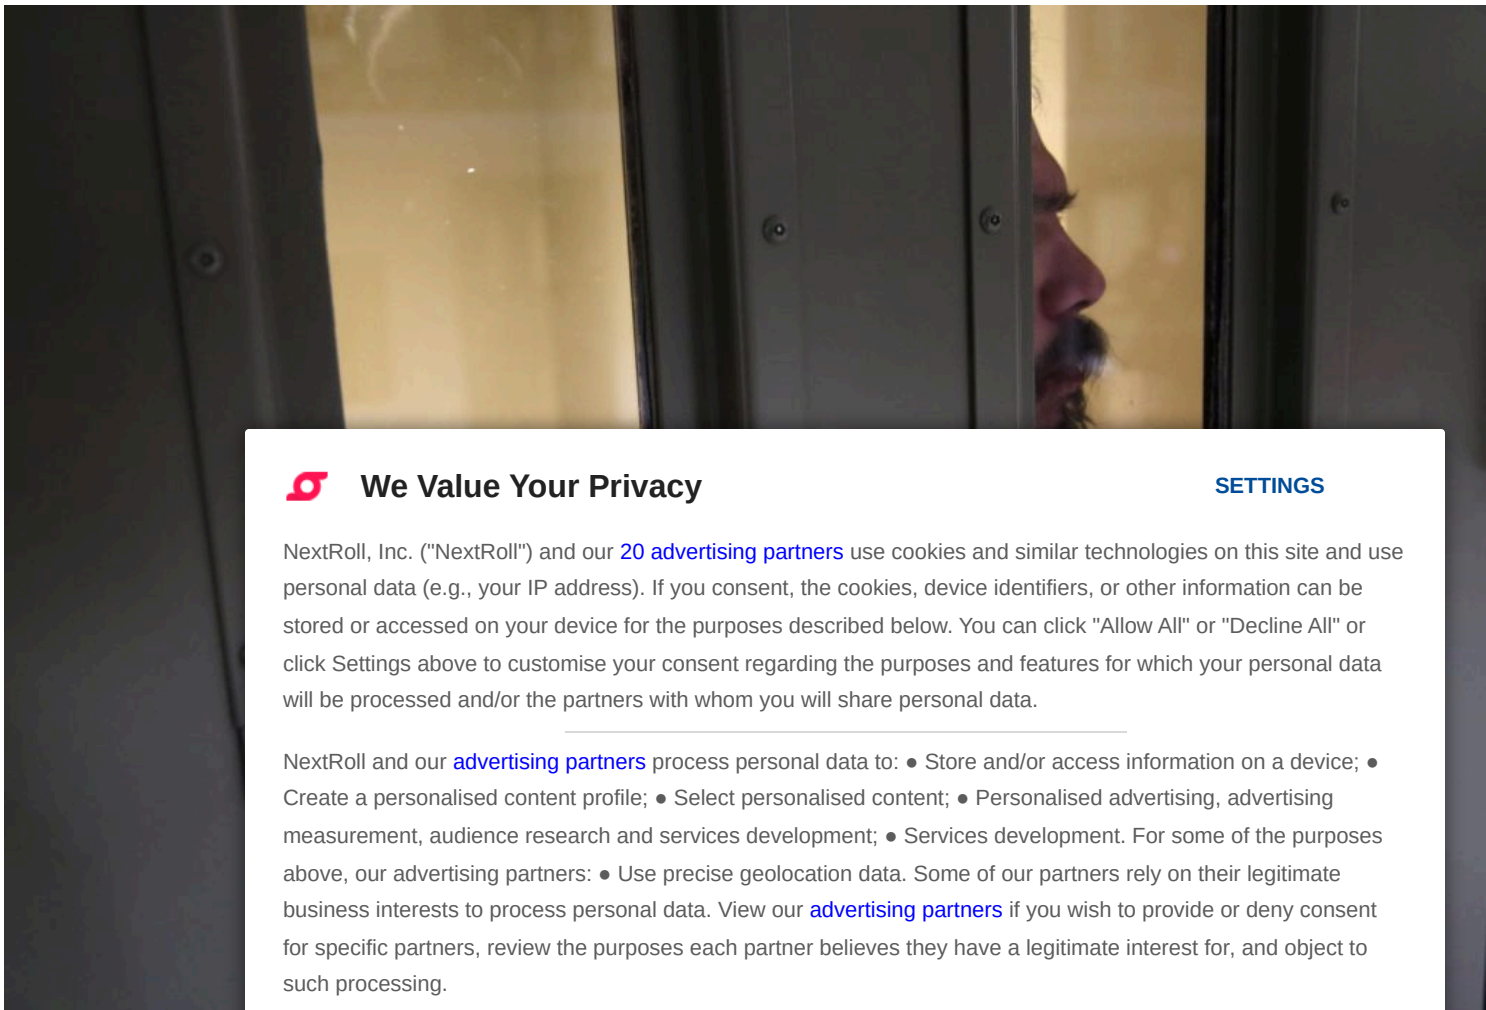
We Value Your Privacy

SETTINGS

NextRoll, Inc. ("NextRoll") and our 20 advertising partners use cookies and similar technologies on this site and use personal data (e.g., your IP address). If you consent, the cookies, device identifiers, or other information can be stored or accessed on your device for the purposes described below. You can click "Allow All" or "Decline All" or click Settings above to customise your consent regarding the purposes and features for which your personal data will be processed and/or the partners with whom you will share personal data.

NextRoll and our advertising partners process personal data to: ● Store and/or access information on a device; ● Create a personalised content profile; ● Select personalised content; ● Personalised advertising, advertising measurement, audience research and services development; ● Services development. For some of the purposes above, our advertising partners: ● Use precise geolocation data. Some of our partners rely on their legitimate business interests to process personal data. View our advertising partners if you wish to provide or deny consent for specific partners, review the purposes each partner believes they have a legitimate interest for, and object to such processing.